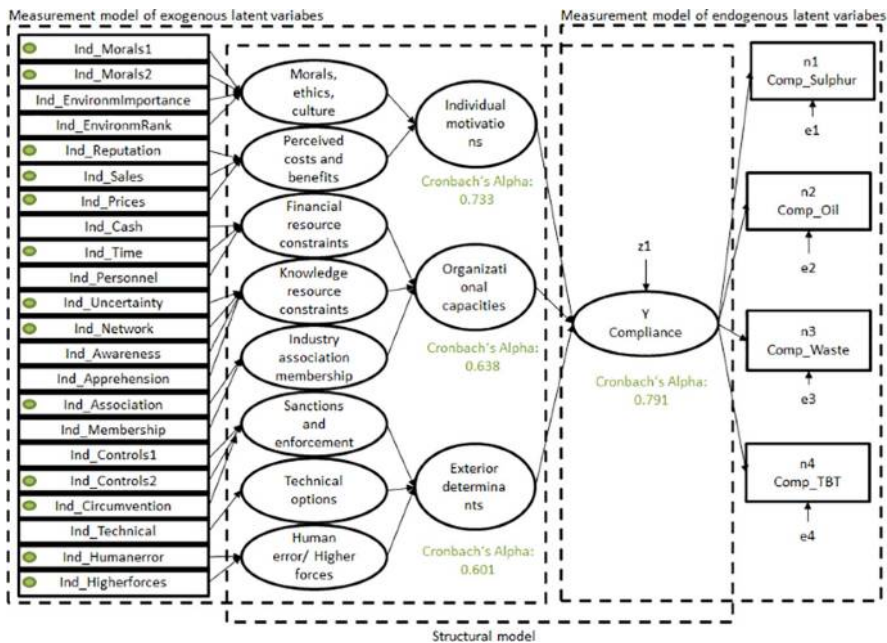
Measurement model of exogenous latent variabes

Measurement model of endogenous latent variabes

Ind_Morals1
Ind_Morals2
Ind_EnvironmImportance
Ind_EnvironmRank
Ind_Reputation
Ind_Sales
Ind_Prices
Ind_Cash
Ind_Time
Ind_Personnel
Ind_Uncertainty
Ind_Network
Ind_Awareness
Ind_Apprehension
Ind_Association
Ind_Membership
Ind_Controls1
Ind_Controls2
Ind_Circumvention
Ind_Technical
Ind_Humanerror
Ind_Higherforces

Morals, ethics, culture
Perceived costs and benefits
Financial resource constraints
Knowledge resource constraints
Industry association membership
Sanctions and enforcement
Technical options
Human error/ Higher forces

Individual motivations
Cronbach's Alpha: 0.733
Organizational capacities
Cronbach's Alpha: 0.638
Exterior determinants
Cronbach's Alpha: 0.601

z1
Y Compliance
Cronbach's Alpha: 0.791

n1 Comp_Sulphur
e1
n2 Comp_Oil
e2
n3 Comp_Waste
e3
n4 Comp_TBT
e4

Structural model